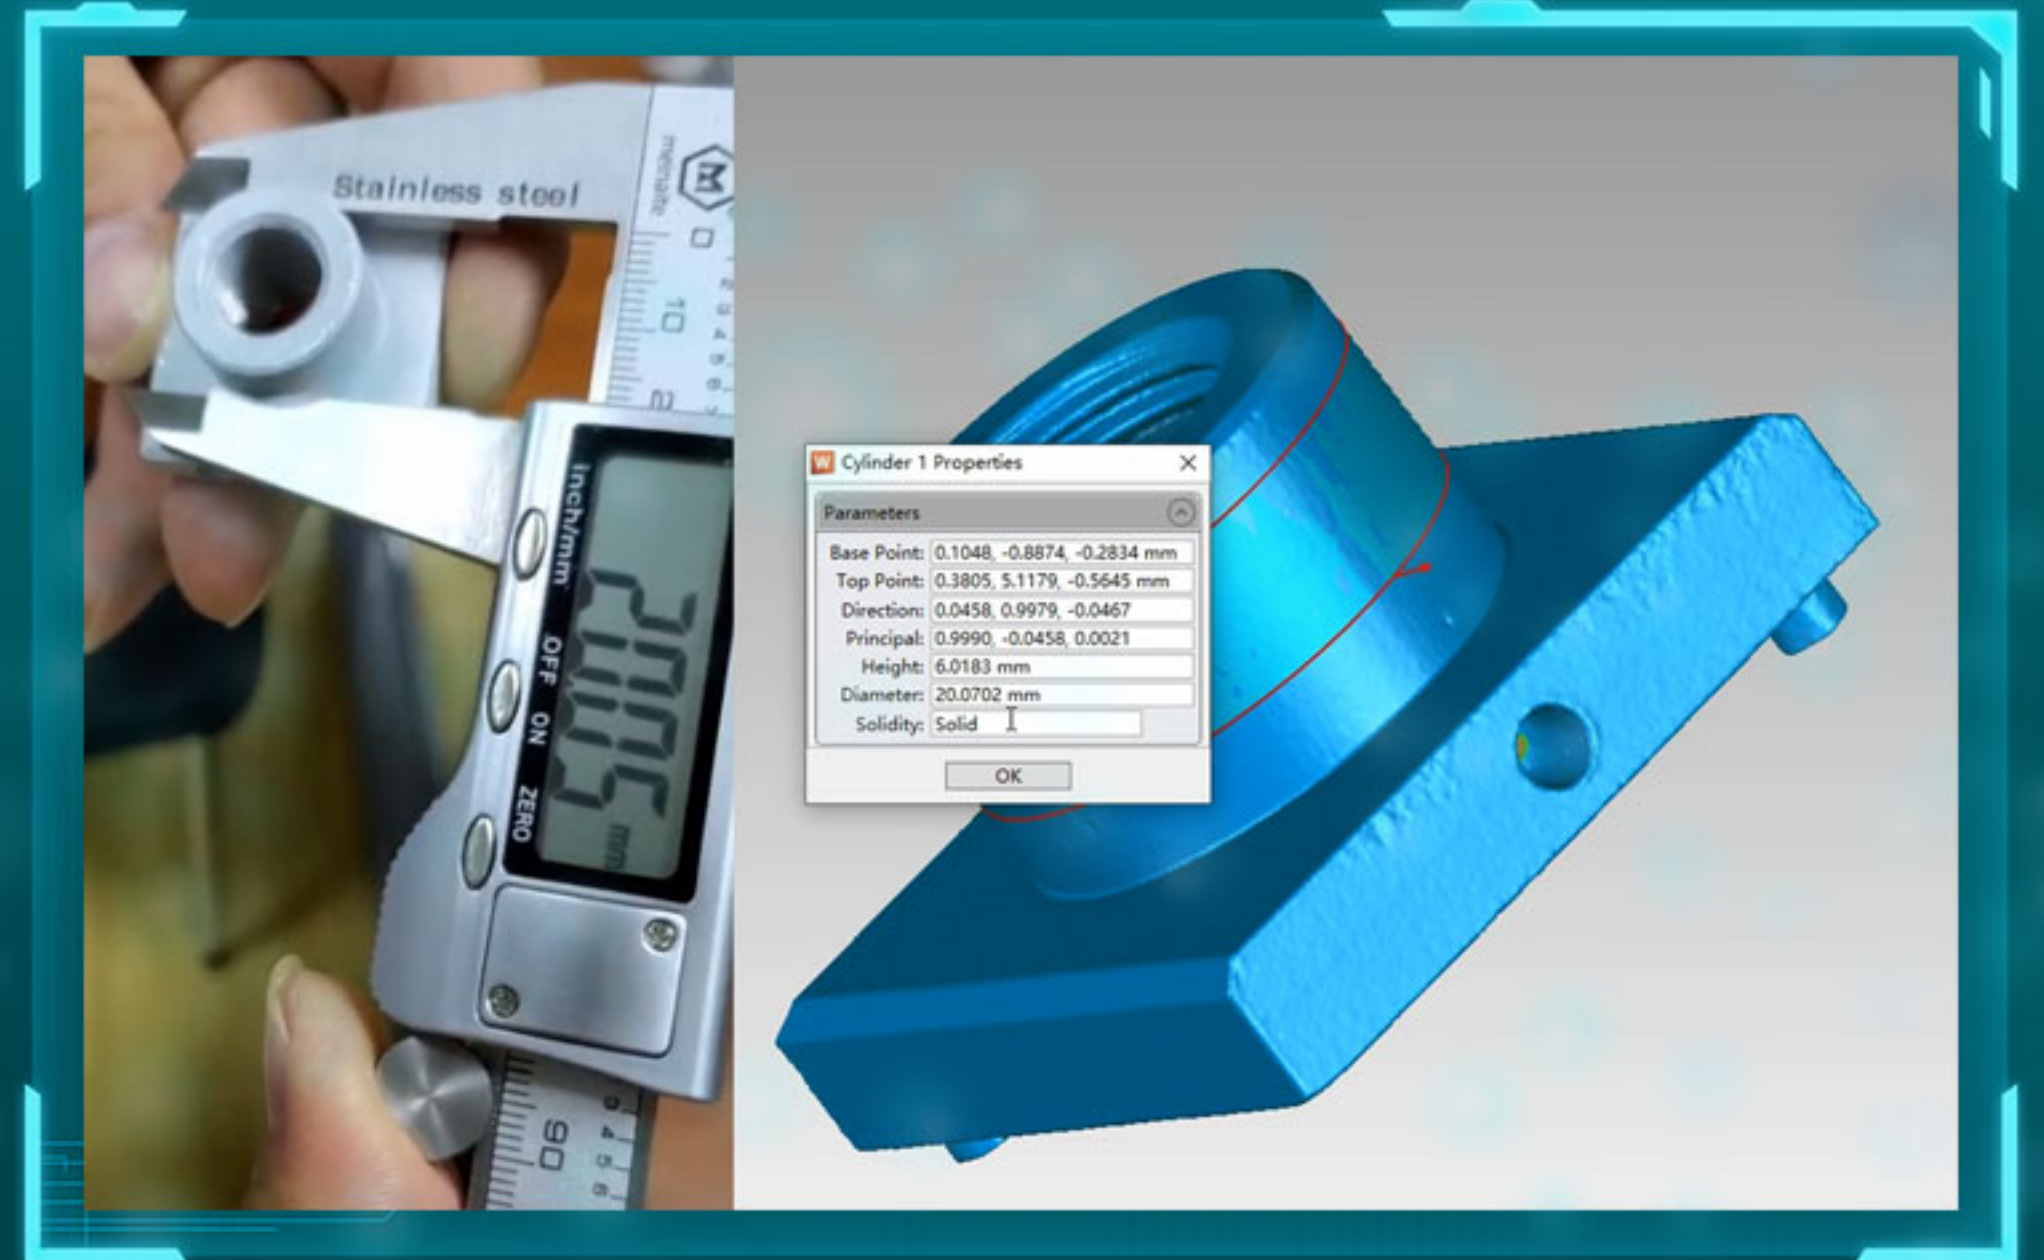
Stainless steel

inch/mm

OFF ON ZERO

20.05 mm

10

90

Cylinder 1 Properties

Parameters

Base Point: 0.1048, -0.8874, -0.2834 mm
Top Point: 0.3805, 5.1179, -0.5645 mm
Direction: 0.0458, 0.9979, -0.0467
Principal: 0.9990, -0.0458, 0.0021
Height: 6.0183 mm
Diameter: 20.0702 mm
Solidity: Solid

OK